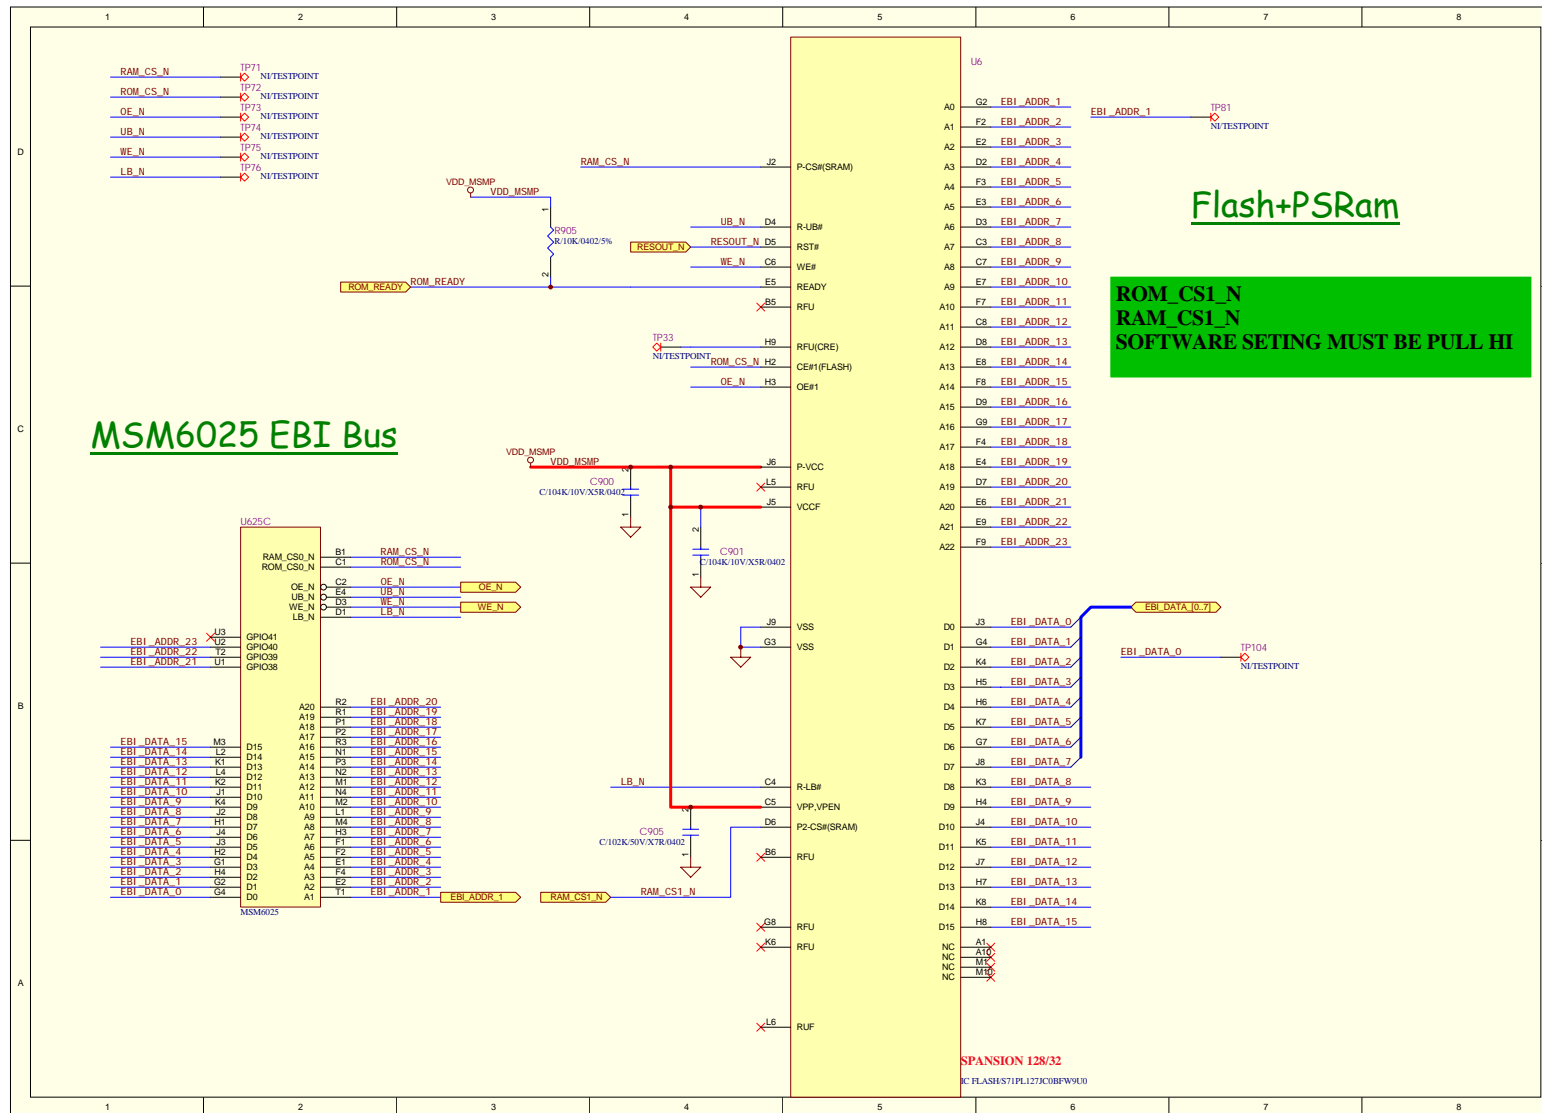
1 2 3 4 5 6 7 8

D

C

B

A

RAM_CS_N TP71 NI/TESTPOINT
ROM_CS_N TP72 NI/TESTPOINT
OE_N TP73 NI/TESTPOINT
UB_N TP74 NI/TESTPOINT
WE_N TP75 NI/TESTPOINT
LB_N TP76 NI/TESTPOINT

VDD_MSMP
VDD_MSMP
R905
R/10K/0402/5%
ROM_READY ROM_READY

U6

RAM_CS_N J2 P-CS#(SRAM)
UB_N D4 R-UB#
RESOUT_N RESOUT_N D5 RST#
WE_N C6 WE#
E5 READY
B5 RFU
TP33
NI/TESTPOINT
H9 RFU(CRE)
ROM_CS_N H2 CE#1(FLASH)
OE_N H3 OE#1

A0 G2 EBI_ADDR_1
A1 F2 EBI_ADDR_2
A2 E2 EBI_ADDR_3
A3 D2 EBI_ADDR_4
A4 F3 EBI_ADDR_5
A5 E3 EBI_ADDR_6
A6 D3 EBI_ADDR_7
A7 C3 EBI_ADDR_8
A8 C7 EBI_ADDR_9
A9 E7 EBI_ADDR_10
A10 F7 EBI_ADDR_11
A11 C8 EBI_ADDR_12
A12 D8 EBI_ADDR_13
A13 E8 EBI_ADDR_14
A14 F8 EBI_ADDR_15
A15 D9 EBI_ADDR_16
A16 G9 EBI_ADDR_17
A17 F4 EBI_ADDR_18
A18 E4 EBI_ADDR_19
A19 D7 EBI_ADDR_20
A20 E6 EBI_ADDR_21
A21 E9 EBI_ADDR_22
A22 F9 EBI_ADDR_23

EBI_ADDR_1 TP81 NI/TESTPOINT

Flash+PSRam

ROM_CS1_N
RAM_CS1_N
SOFTWARE SETING MUST BE PULL HI

MSM6025 EBI Bus

VDD_MSMP
VDD_MSMP J6 P-VCC
L5 RFU
J5 VCCF
C900
C/104K/10V/X5R/0402
C901
C/104K/10V/X5R/0402

U625C
RAM_CS0_N B1 RAM_CS_N
ROM_CS0_N C1 ROM_CS_N
OE_N C2 OE_N OE_N
UB_N E4 UB_N
WE_N D3 WE_N WE_N
LB_N D1 LB_N
EBI_ADDR_23 U3
U2 GPIO41
EBI_ADDR_22 T2 GPIO40
EBI_ADDR_21 U1 GPIO39
GPIO38

A20 R2 EBI_ADDR_20
A19 R1 EBI_ADDR_19
A18 P1 EBI_ADDR_18
A17 P2 EBI_ADDR_17
A16 R3 EBI_ADDR_16
A15 N1 EBI_ADDR_15
A14 P3 EBI_ADDR_14
A13 N2 EBI_ADDR_13
A12 M1 EBI_ADDR_12
A11 N4 EBI_ADDR_11
A10 M2 EBI_ADDR_10
A9 L1 EBI_ADDR_9
A8 M4 EBI_ADDR_8
A7 H3 EBI_ADDR_7
A6 F1 EBI_ADDR_6
A5 F2 EBI_ADDR_5
A4 E1 EBI_ADDR_4
A3 F4 EBI_ADDR_3
A2 E2 EBI_ADDR_2
A1 T1 EBI_ADDR_1 EBI_ADDR_1

EBI_DATA_15 M3 D15
EBI_DATA_14 L2 D14
EBI_DATA_13 K1 D13
EBI_DATA_12 L4 D12
EBI_DATA_11 K2 D11
EBI_DATA_10 J1 D10
EBI_DATA_9 K4 D9
EBI_DATA_8 J2 D8
EBI_DATA_7 H1 D7
EBI_DATA_6 J4 D6
EBI_DATA_5 J3 D5
EBI_DATA_4 H2 D4
EBI_DATA_3 G1 D3
EBI_DATA_2 H4 D2
EBI_DATA_1 G2 D1
EBI_DATA_0 G4 D0
MSM6025

J9 VSS
G3 VSS
LB_N C4 R-LB#
C5 VPP,VPEN
D6 P2-CS#(SRAM)
C905
C/102K/50V/X7R/0402
B6 RFU
RAM_CS1_N RAM_CS1_N
G8 RFU
K6 RFU
L6 RUF

EBI_DATA_[0..7]
D0 J3 EBI_DATA_0
D1 G4 EBI_DATA_1
D2 K4 EBI_DATA_2
D3 H5 EBI_DATA_3
D4 H6 EBI_DATA_4
D5 K7 EBI_DATA_5
D6 G7 EBI_DATA_6
D7 J8 EBI_DATA_7
D8 K3 EBI_DATA_8
D9 H4 EBI_DATA_9
D10 J4 EBI_DATA_10
D11 K5 EBI_DATA_11
D12 J7 EBI_DATA_12
D13 H7 EBI_DATA_13
D14 K8 EBI_DATA_14
D15 H8 EBI_DATA_15
EBI_DATA_0 TP104 NI/TESTPOINT

NC A1
NC A10
NC M1
NC M10

SPANSION 128/32
IC FLASH/S71PL127JC0BFW9U0